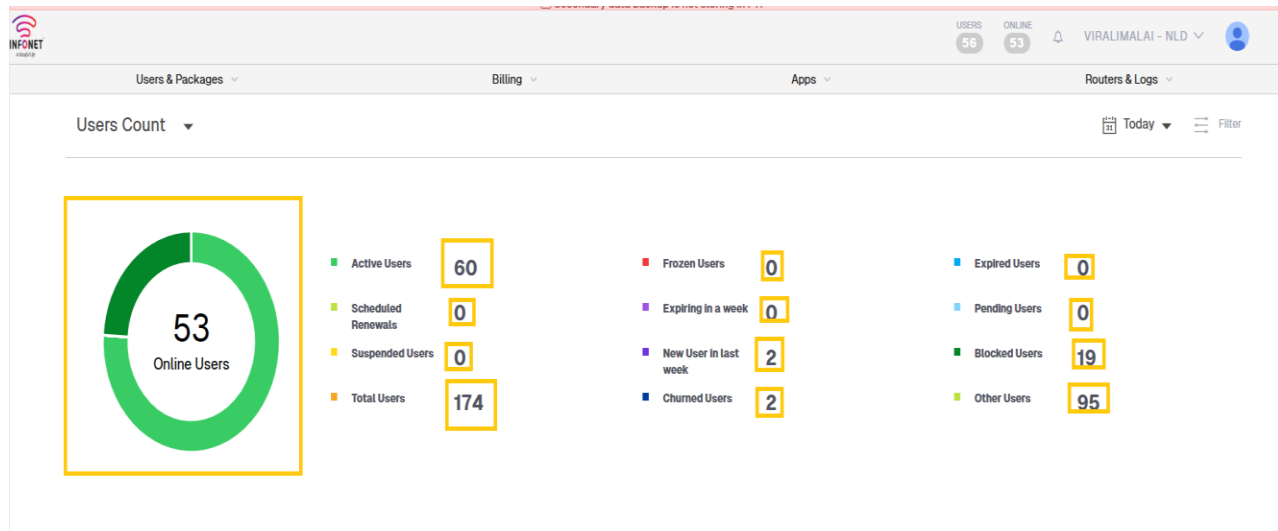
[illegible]

INFONET

USERS 56 ONLINE 53 VIRALIMALAI - NLD

Users & Packages

Billing

Apps

Routers & Logs

Users Count

Today

Filter

53
Online Users

Active Users 60

Scheduled Renewals 0

Suspended Users 0

Total Users 174

Frozen Users 0

Expiring in a week 0

New User in last week 2

Churned Users 2

Expired Users 0

Pending Users 0

Blocked Users 19

Other Users 95